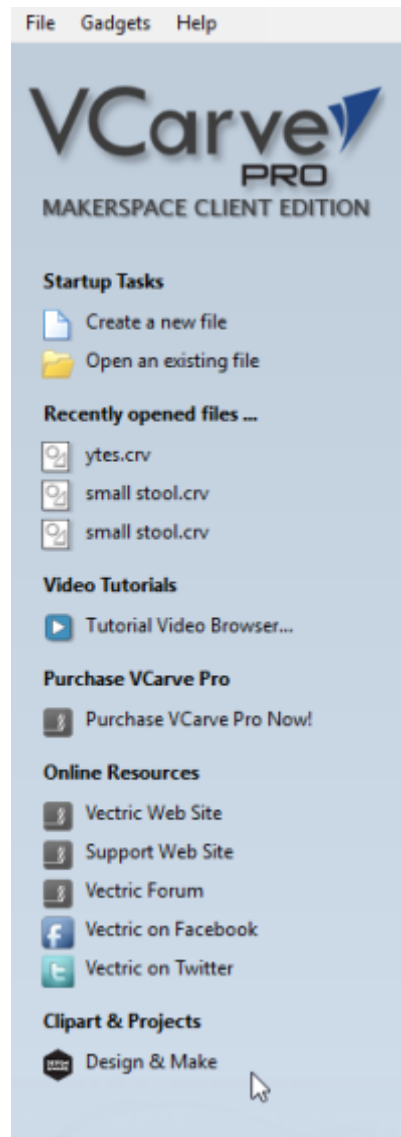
File Gadgets Help

VCarve PRO
MAKERSPACE CLIENT EDITION

Startup Tasks

Create a new file

Open an existing file

Recently opened files ...

ytes.crv

small stool.crv

small stool.crv

Video Tutorials

Tutorial Video Browser...

Purchase VCarve Pro

Purchase VCarve Pro Now!

Online Resources

Vectric Web Site

Support Web Site

Vectric Forum

Vectric on Facebook

Vectric on Twitter

Clipart & Projects

Design & Make